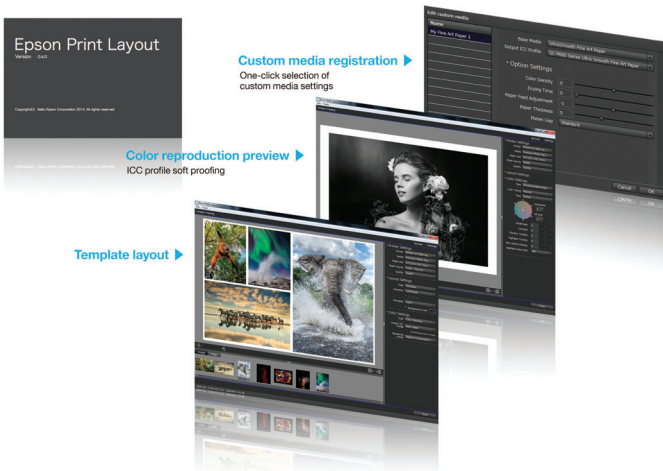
Epson Print Layout
Version 0.4.0

Copyright(C) Seiko Epson Corporation 2014. All rights reserved.

Custom media registration ▶
One-click selection of custom media settings

Edit custom media
Name
My Fine Art Paper 1
Base Media UltraSmooth Fine Art Paper
Output ICC Profile SC-P800 Series UltraSmooth Fine Art Paper
Option Settings
Color Density 0
Drying Time 0
Paper Feed Adjustment 0
Paper Thickness 3
Platen Gap Standard
Cancel OK

Color reproduction preview ▶
ICC profile soft proofing

Template layout ▶